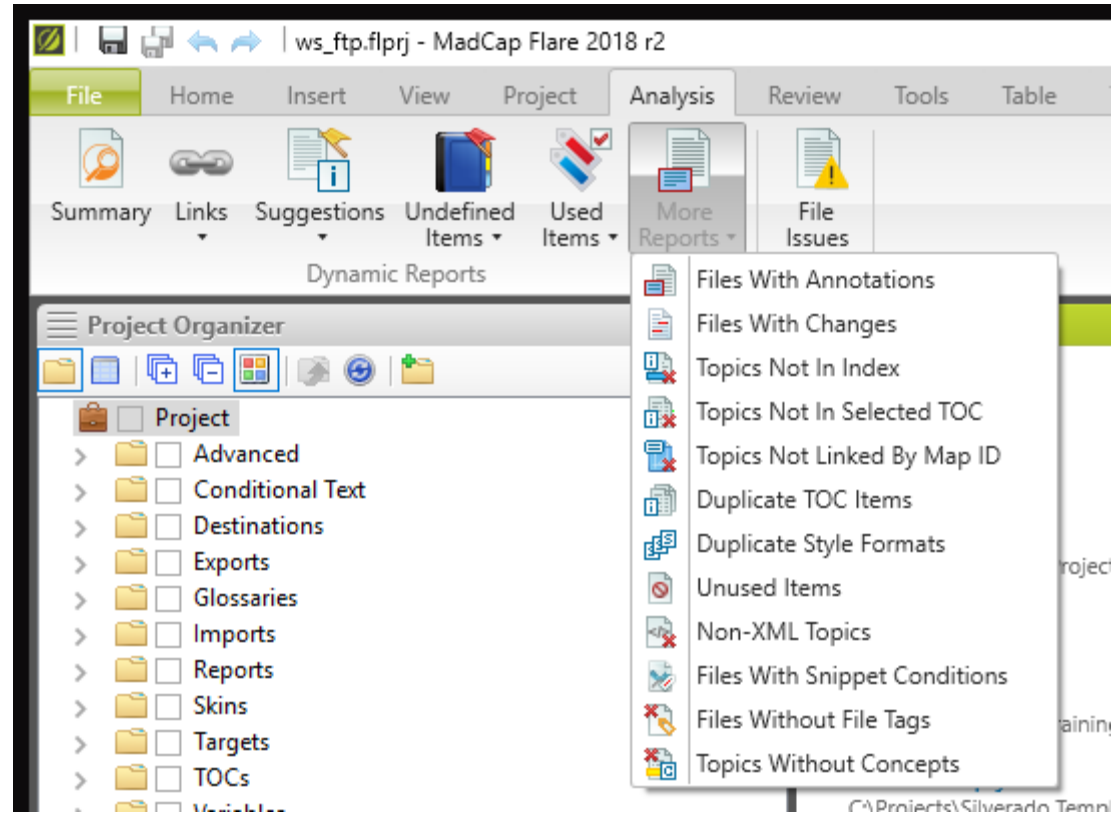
ws_ftp.flprj - MadCap Flare 2018 r2

File Home Insert View Project Analysis Review Tools Table

Summary Links Suggestions Undefined Items Used Items More Reports File Issues

Dynamic Reports

Project Organizer

Project
Advanced
Conditional Text
Destinations
Exports
Glossaries
Imports
Reports
Skins
Targets
TOCs
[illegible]

Files With Annotations
Files With Changes
Topics Not In Index
Topics Not In Selected TOC
Topics Not Linked By Map ID
Duplicate TOC Items
Duplicate Style Formats
Unused Items
Non-XML Topics
Files With Snippet Conditions
Files Without File Tags
Topics Without Concepts

roject
aining
C:\Projects\Silverado Templ